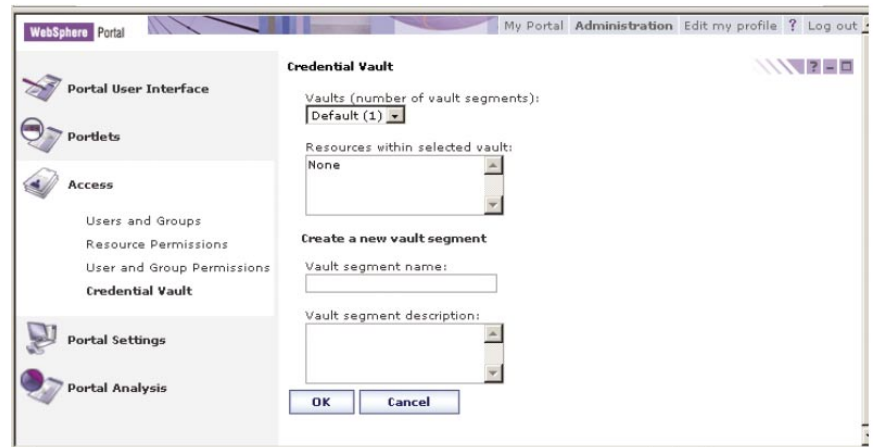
WebSphere Portal

My Portal Administration Edit my profile ? Log out

Portal User Interface

Portlets

Access

Users and Groups

Resource Permissions

User and Group Permissions

Credential Vault

Portal Settings

Portal Analysis

Credential Vault

Vaults (number of vault segments):

Default (1)

Resources within selected vault:

None

Create a new vault segment

Vault segment name:

Vault segment description:

OK

Cancel